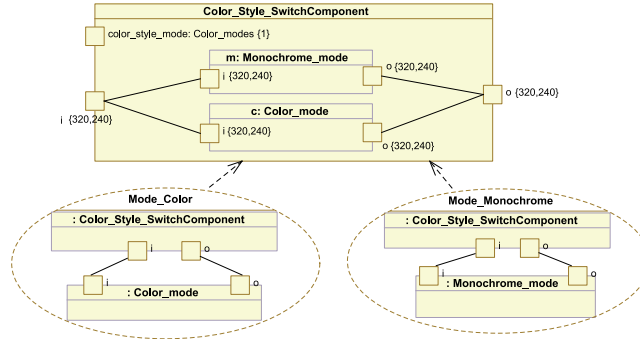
Color_Style_SwitchComponent

color_style_mode: Color_modes {1}

m: Monochrome_mode

i {320,240}

o {320,240}

i {320,240}

o {320,240}

c: Color_mode

i {320,240}

o {320,240}

Mode_Color

: Color_Style_SwitchComponent

i

o

i

: Color_mode

o

Mode_Monochrome

: Color_Style_SwitchComponent

i

o

i

: Monochrome_mode

o